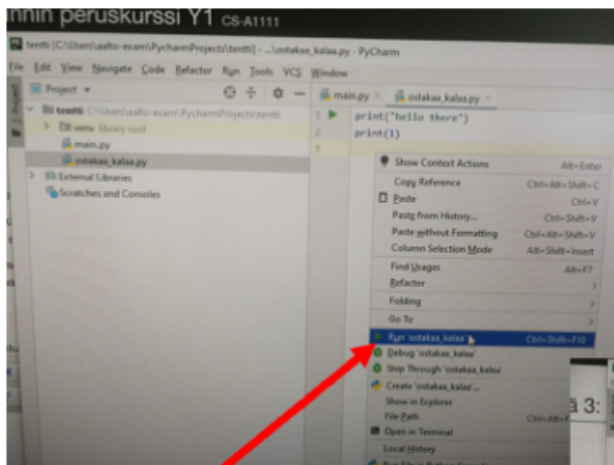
nnin peruskurssi Y1 CS-A1111

tentti [C:\Users\aalto-exam\PycharmProjects\tentti] - ...\ostakaa_kalaa.py - PyCharm

File Edit View Navigate Code Refactor Run Tools VCS Window

Project

tentti C:\Users\aalto-exam\PycharmProjects\tentti
venv library root
main.py
ostakaa_kalaa.py
External Libraries
Scratches and Consoles

main.py ostakaa_kalaa.py

1 print("hello there")
2 print(1)
3

Show Context Actions Alt+Enter
Copy Reference Ctrl+Alt+Shift+C
Paste Ctrl+V
Paste from History... Ctrl+Shift+V
Paste without Formatting Ctrl+Alt+Shift+V
Column Selection Mode Alt+Shift+Insert
Find Usages Alt+F7
Refactor
Folding
Go To
Run 'ostakaa_kalaa' Ctrl+Shift+F10
Debug 'ostakaa_kalaa'
Step Through 'ostakaa_kalaa'
Create 'ostakaa_kalaa'...
Show in Explorer
File Path Ctrl+Alt+F
Open in Terminal
Local History

a 3: